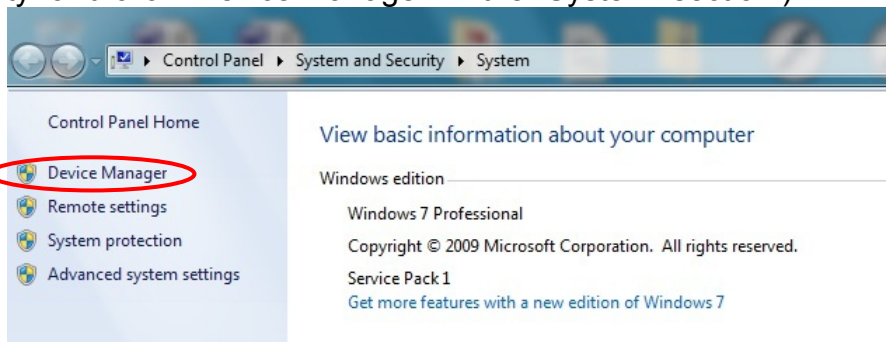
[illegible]

Control Panel ▸ System and Security ▸ System

Control Panel Home

Device Manager

Remote settings

System protection

Advanced system settings

View basic information about your computer

Windows edition

Windows 7 Professional

Copyright © 2009 Microsoft Corporation. All rights reserved.

Service Pack 1

Get more features with a new edition of Windows 7